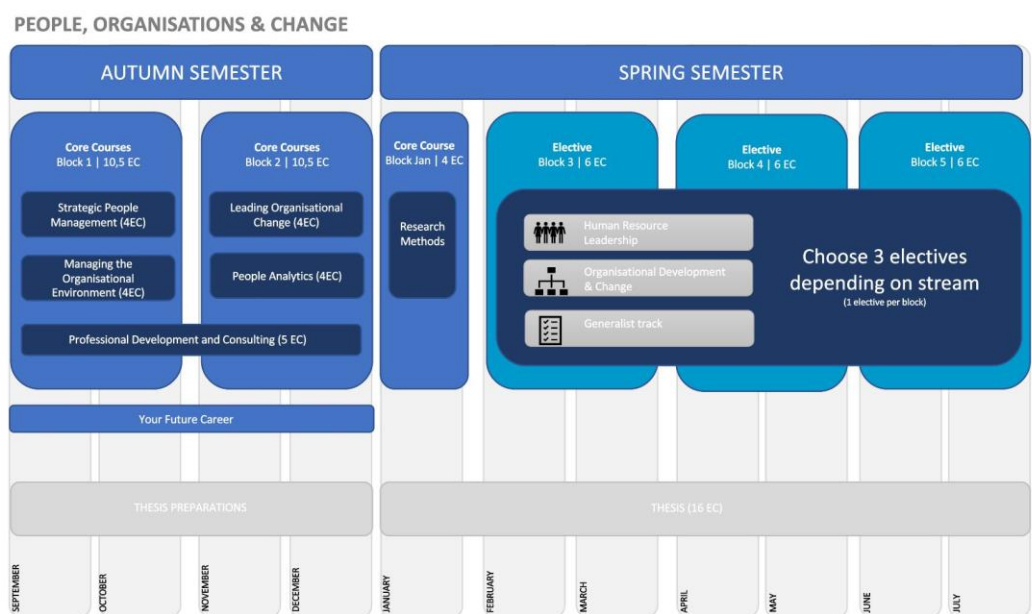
PEOPLE, ORGANISATIONS & CHANGE

AUTUMN SEMESTER

SPRING SEMESTER

Core Courses
Block 1 | 10,5 EC

Strategic People Management (4EC)

Managing the Organisational Environment (4EC)

Core Courses
Block 2 | 10,5 EC

Leading Organisational Change (4EC)

People Analytics (4EC)

Professional Development and Consulting (5 EC)

Core Course
Block Jan | 4 EC

Research Methods

Elective
Block 3 | 6 EC

Elective
Block 4 | 6 EC

Elective
Block 5 | 6 EC

Human Resource Leadership

Organisational Development & Change

Generalist track

Choose 3 electives depending on stream
(1 elective per block)

Your Future Career

THESIS PREPARATIONS

THESIS (16 EC)

SEPTEMBER

OCTOBER

NOVEMBER

DECEMBER

JANUARY

FEBRUARY

MARCH

APRIL

MAY

JUNE

JULY